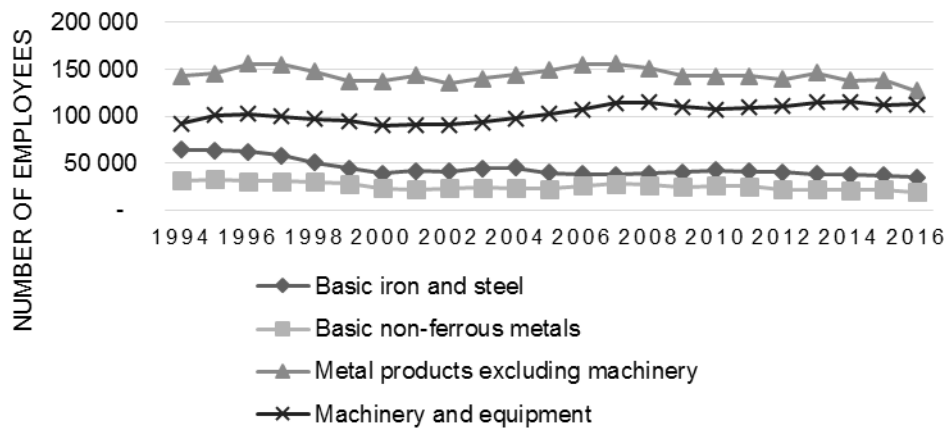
NUMBER OF EMPLOYEES

200 000
150 000
100 000
50 000
-

1994 1996 1998 2000 2002 2004 2006 2008 2010 2012 2014 2016

Basic iron and steel
Basic non-ferrous metals
Metal products excluding machinery
Machinery and equipment